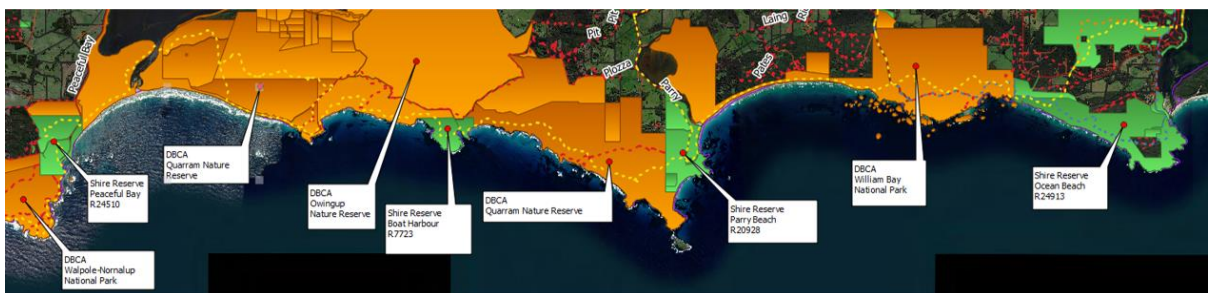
Peaceful Bay
Pit
Laing
Plozza
Potter
Parry

DBCA
Quarram Nature Reserve

Shire Reserve
Peaceful Bay
R24510

DBCA
Walpole-Nornalup
National Park

DBCA
Owingup
Nature Reserve

Shire Reserve
Boat Harbour
R7723

DBCA
Quarram Nature Reserve

Shire Reserve
Parry Beach
R20928

DBCA
William Bay
National Park

Shire Reserve
Ocean Beach
R24913